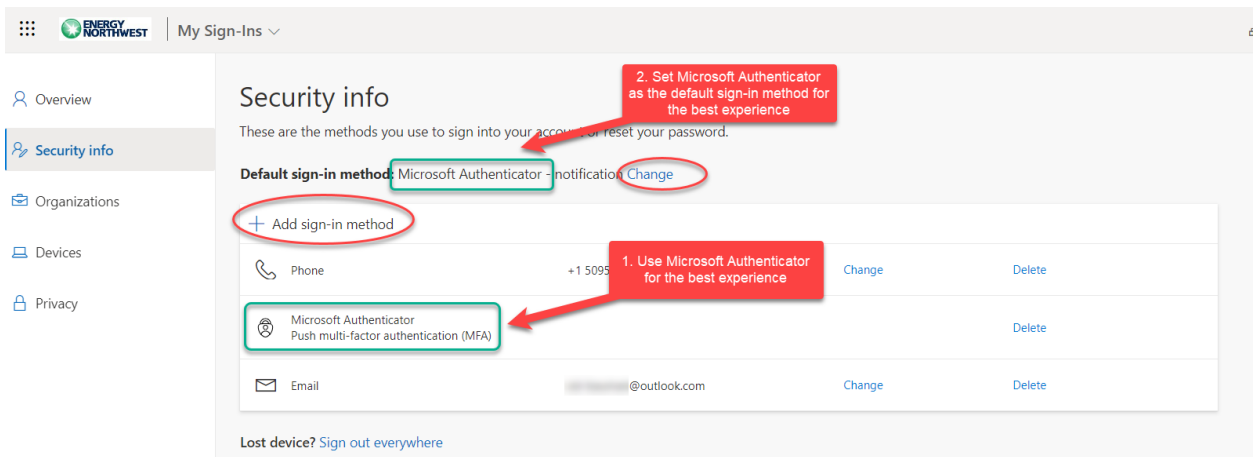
ENERGY NORTHWEST | My Sign-Ins

Overview
Security info
Organizations
Devices
Privacy

Security info

2. Set Microsoft Authenticator as the default sign-in method for the best experience

These are the methods you use to sign into your acco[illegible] reset your password.

Default sign-in method: Microsoft Authenticator - notification Change

+ Add sign-in method

1. Use Microsoft Authenticator for the best experience

| | | | |
|---|---|---|---|
| Phone | +1 5095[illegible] | Change | Delete |
| Microsoft Authenticator<br>Push multi-factor authentication (MFA) | | | Delete |
| Email | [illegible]@outlook.com | Change | Delete |

Lost device? Sign out everywhere